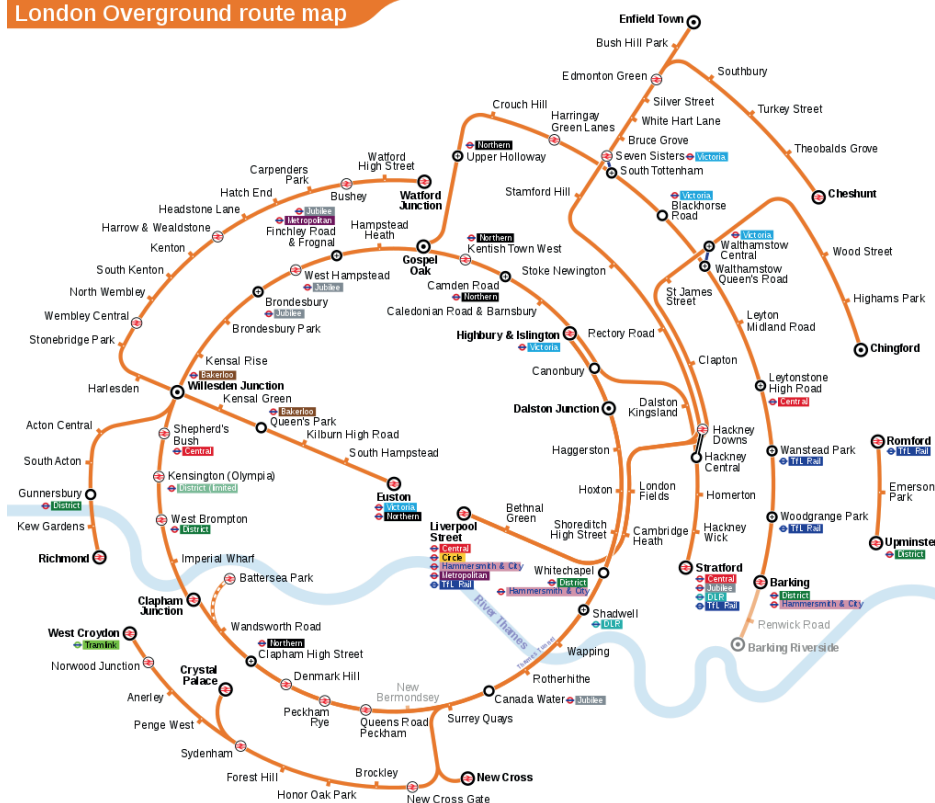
London Overground route map

Enfield Town
Bush Hill Park
Edmonton Green
Southbury
Silver Street
Turkey Street
White Hart Lane
Theobalds Grove
Bruce Grove
Seven Sisters
Victoria
South Tottenham
Cheshunt
Crouch Hill
Harringay Green Lanes
Northern
Upper Holloway
Stamford Hill
Victoria
Blackhorse Road
Wood Street
Highams Park
Chingford
Watford High Street
Watford Junction
Bushey
Carpenders Park
Hatch End
Headstone Lane
Harrow & Wealdstone
Kenton
South Kenton
North Wembley
Wembley Central
Stonebridge Park
Harlesden
Jubilee
Metropolitan
Finchley Road & Frognal
Hampstead Heath
Gospel Oak
Northern
Kentish Town West
West Hampstead
Jubilee
Brondesbury
Jubilee
Brondesbury Park
Camden Road
Northern
Caledonian Road & Barnsbury
Stoke Newington
Victoria
Walthamstow Central
Walthamstow Queen's Road
St James Street
Leyton Midland Road
Highbury & Islington
Victoria
Rectory Road
Clapton
Kensal Rise
Bakerloo
Willesden Junction
Kensal Green
Bakerloo
Queen's Park
Kilburn High Road
South Hampstead
Canonbury
Dalston Junction
Dalston Kingsland
Hackney Downs
Hackney Central
Leytonstone High Road
Central
Acton Central
South Acton
Gunnersbury
District
Kew Gardens
Richmond
Shepherd's Bush
Central
Kensington (Olympia)
District Limited
West Brompton
District
Imperial Wharf
Euston
Victoria
Northern
Haggerston
Hoxton
London Fields
Homerton
Hackney Wick
Wanstead Park
TfL Rail
Woodgrange Park
TfL Rail
Romford
TfL Rail
Emerson Park
Upminster
District
Liverpool Street
Central
Circle
Hammersmith & City
Metropolitan
TfL Rail
Bethnal Green
Shoreditch High Street
Cambridge Heath
Whitechapel
District
Hammersmith & City
Stratford
Central
Jubilee
DLR
TfL Rail
Barking
District
Hammersmith & City
Battersea Park
Clapham Junction
River Thames
Shadwell
DLR
Wapping
Thames Tunnel
Penwick Road
Barking Riverside
West Croydon
Tramlink
Norwood Junction
Wandsworth Road
Northern
Clapham High Street
Denmark Hill
New Bermondsey
Rotherhithe
Canada Water
Jubilee
Surrey Quays
Crystal Palace
Anerley
Penge West
Sydenham
Peckham Rye
Queens Road Peckham
Forest Hill
Brockley
Honor Oak Park
New Cross Gate
New Cross